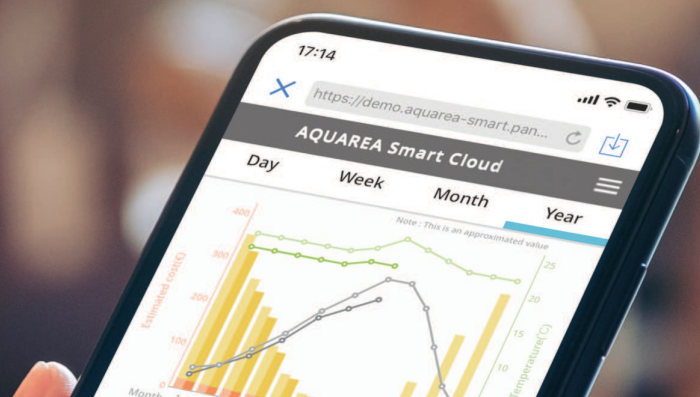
17:14

https://demo.aquarea-smart.pan...

AQUAREA Smart Cloud

Day

Week

Month

Year

Note : This is an approximated value

400

300

200

100

Estimated cost(€)

25

20

15

10

Temperature(°C)

Month